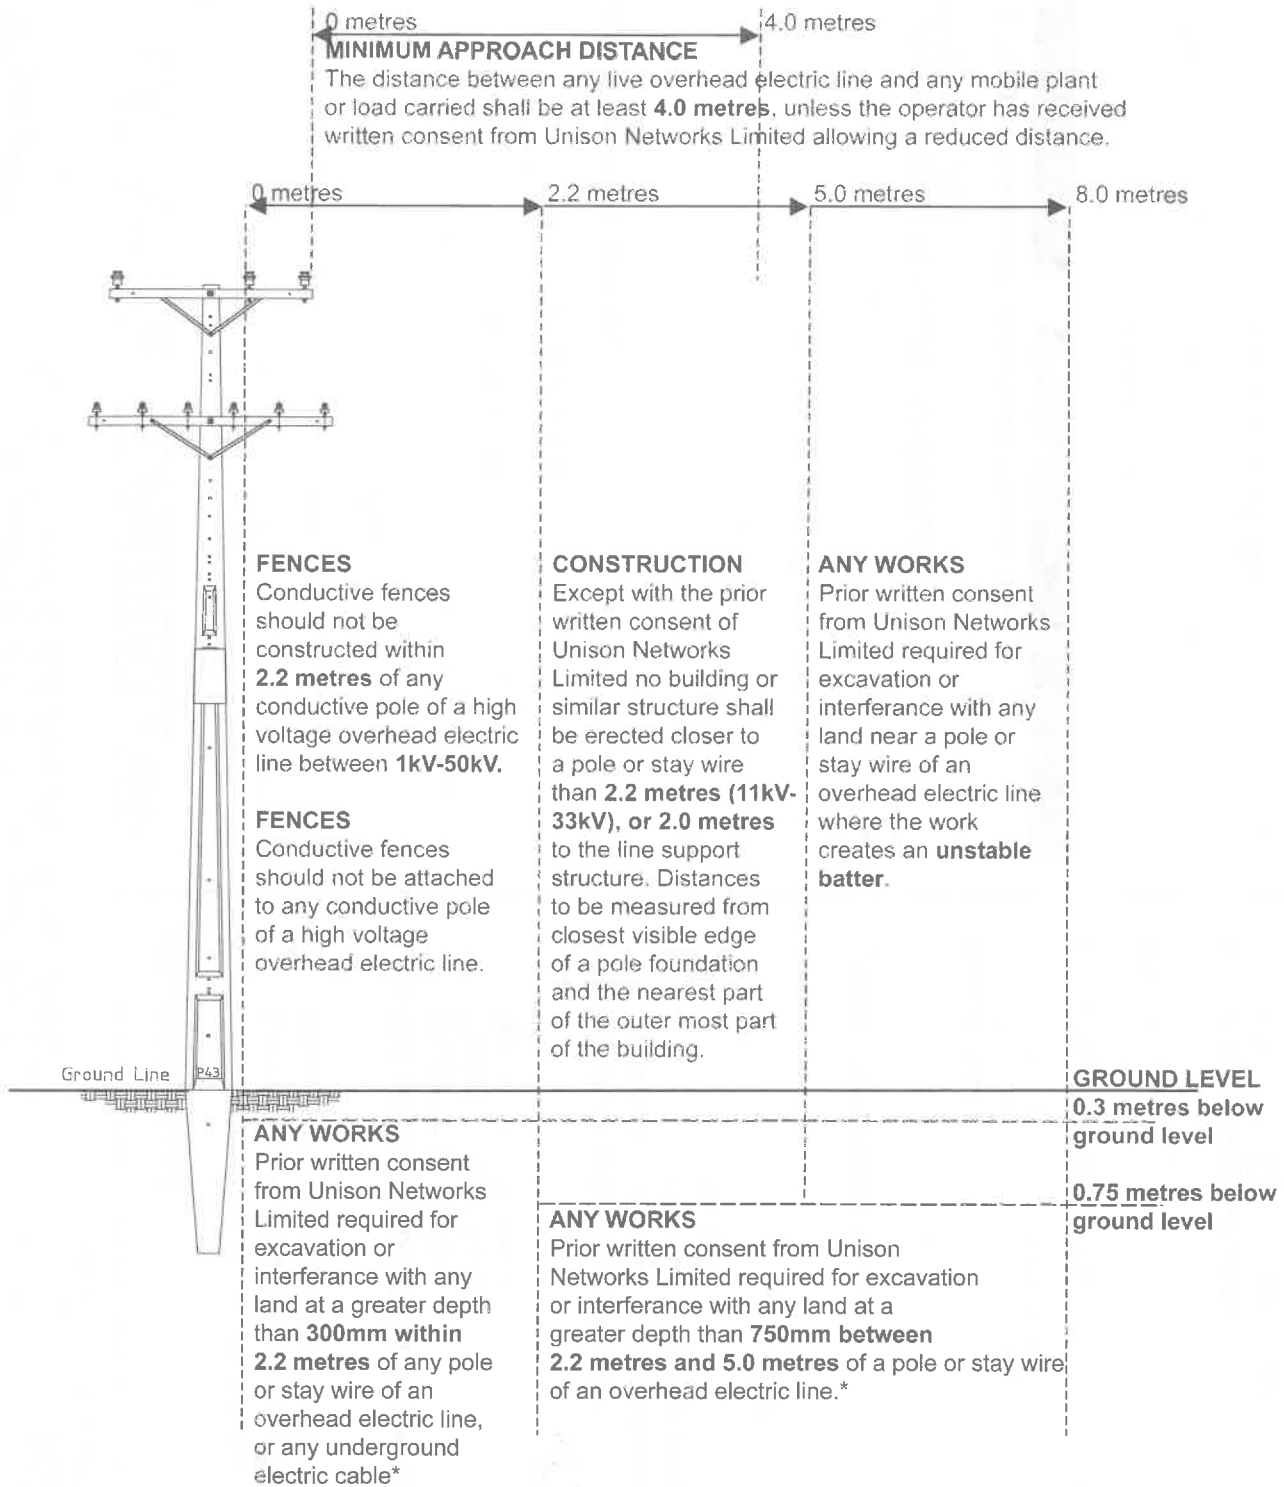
0 metres

4.0 metres

MINIMUM APPROACH DISTANCE
The distance between any live overhead electric line and any mobile plant or load carried shall be at least 4.0 metres, unless the operator has received written consent from Unison Networks Limited allowing a reduced distance.

0 metres

2.2 metres

5.0 metres

8.0 metres

FENCES
Conductive fences should not be constructed within 2.2 metres of any conductive pole of a high voltage overhead electric line between 1kV-50kV.

FENCES
Conductive fences should not be attached to any conductive pole of a high voltage overhead electric line.

CONSTRUCTION
Except with the prior written consent of Unison Networks Limited no building or similar structure shall be erected closer to a pole or stay wire than 2.2 metres (11kV-33kV), or 2.0 metres to the line support structure. Distances to be measured from closest visible edge of a pole foundation and the nearest part of the outer most part of the building.

ANY WORKS
Prior written consent from Unison Networks Limited required for excavation or interferance with any land near a pole or stay wire of an overhead electric line where the work creates an unstable batter.

Ground Line

P43

GROUND LEVEL

0.3 metres below ground level

0.75 metres below ground level

ANY WORKS
Prior written consent from Unison Networks Limited required for excavation or interferance with any land at a greater depth than 300mm within 2.2 metres of any pole or stay wire of an overhead electric line, or any underground electric cable*

ANY WORKS
Prior written consent from Unison Networks Limited required for excavation or interferance with any land at a greater depth than 750mm between 2.2 metres and 5.0 metres of a pole or stay wire of an overhead electric line.*